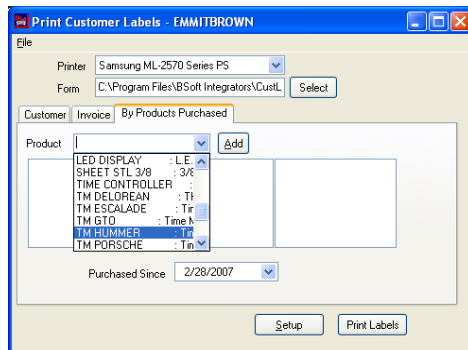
Print Customer Labels - EMMITBROWN

File

Printer Samsung ML-2570 Series PS

Form C:\Program Files\BSoft Integrators\CustL

Select

Customer Invoice By Products Purchased

Product

Add

LED DISPLAY : L.E.
SHEET STL 3/8 : 3/8
TIME CONTROLLER :
TM DELOREAN : Ti
TM ESCALADE : Tir
TM GTO : Time M
TM HUMMER : Tir
TM PORSCHE : Tir

Purchased Since 2/28/2007

Setup

Print Labels